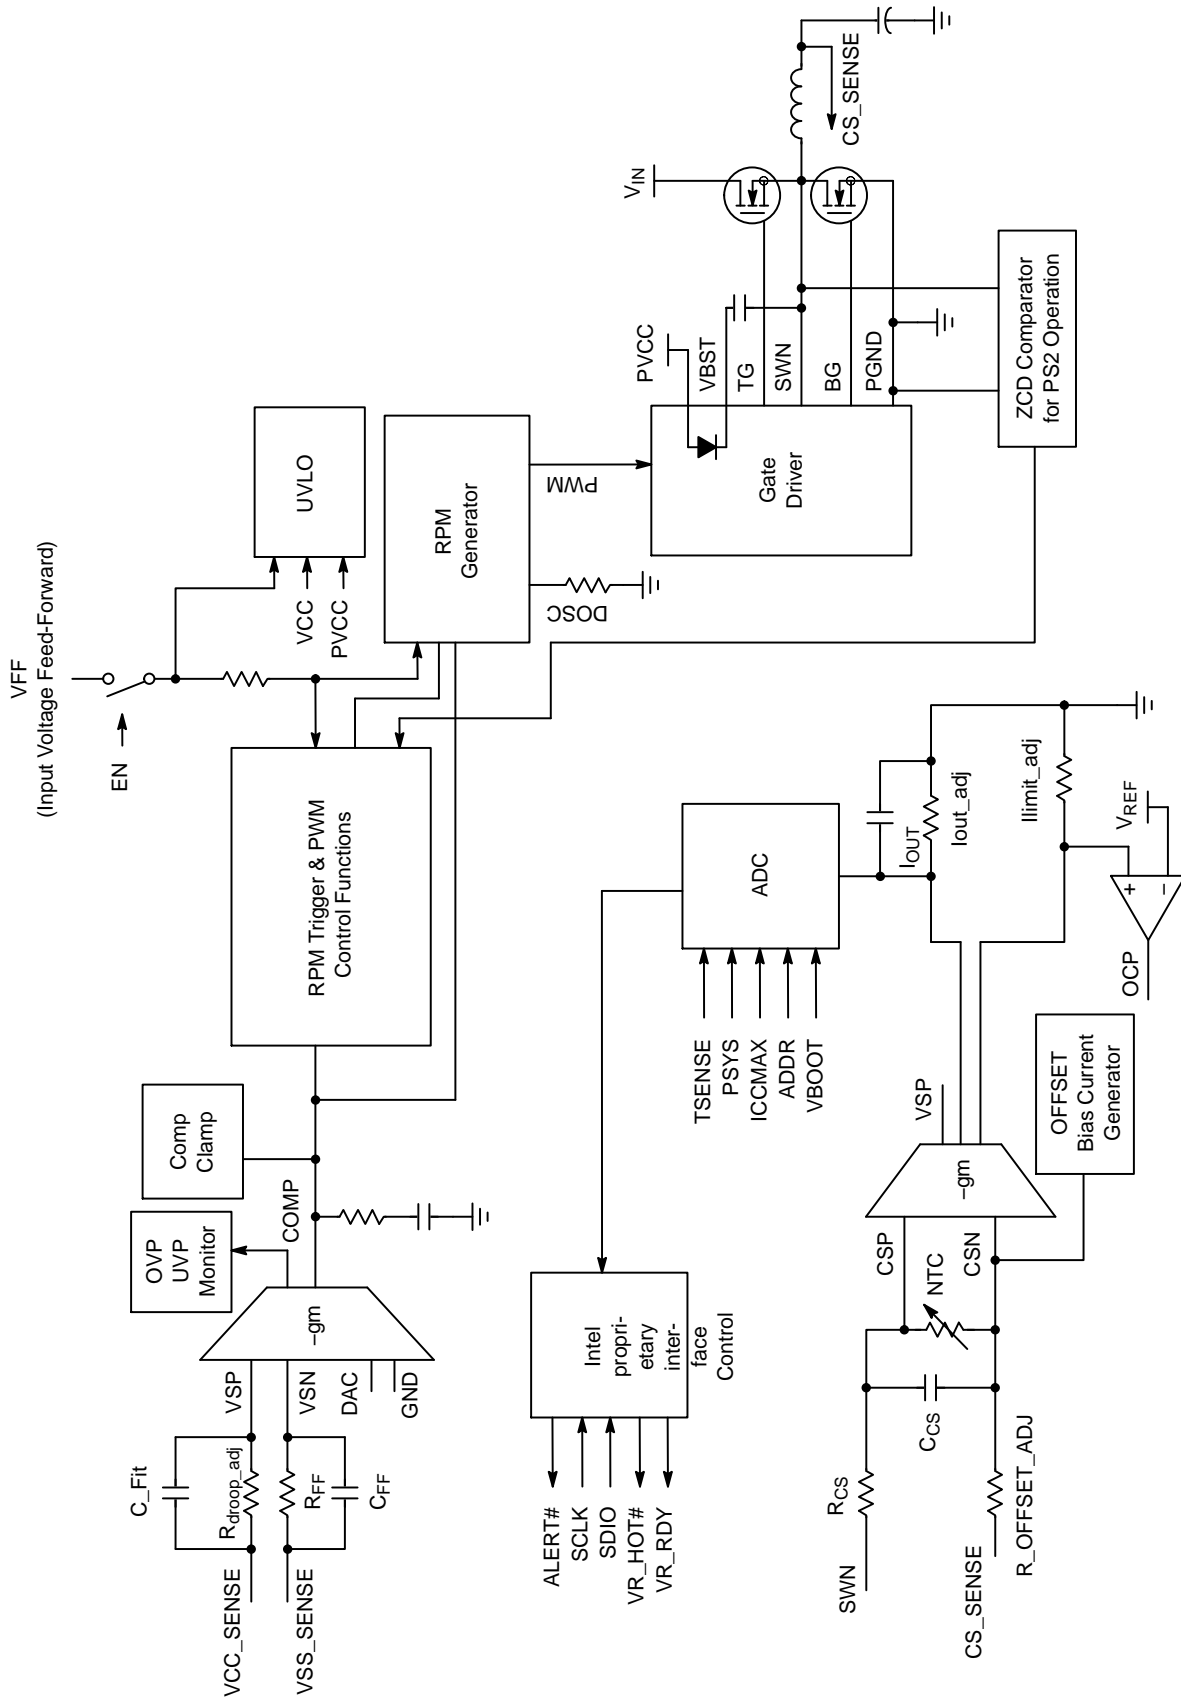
VFF
(Input Voltage Feed-Forward)

EN

UVLO

VCC
PVCC

RPM
Generator

PWM

DOSC

Gate
Driver

PVCC
VBST
TG
SWN
BG
PGND

$V_{IN}$

CS_SENSE

ZCD Comparator
for PS2 Operation

RPM Trigger & PWM
Control Functions

Comp
Clamp

COMP

OVP
UVP
Monitor

–gm

VSP
VSN
DAC
GND

C_Fit
$R_{droop\_adj}$
$R_{FF}$
$C_{FF}$

VCC_SENSE
VSS_SENSE

ADC

TSENSE
PSYS
ICCMAX
ADDR
VBOOT

$I_{OUT}$
Iout_adj
Ilimit_adj
$V_{REF}$
+
-
OCP

Intel
propri-
etary
inter-
face
Control

ALERT#
SCLK
SDIO
VR_HOT#
VR_RDY

VSP
–gm
CSP
CSN
NTC

OFFSET
Bias Current
Generator

$R_{CS}$
$C_{CS}$
SWN
CS_SENSE
R_OFFSET_ADJ